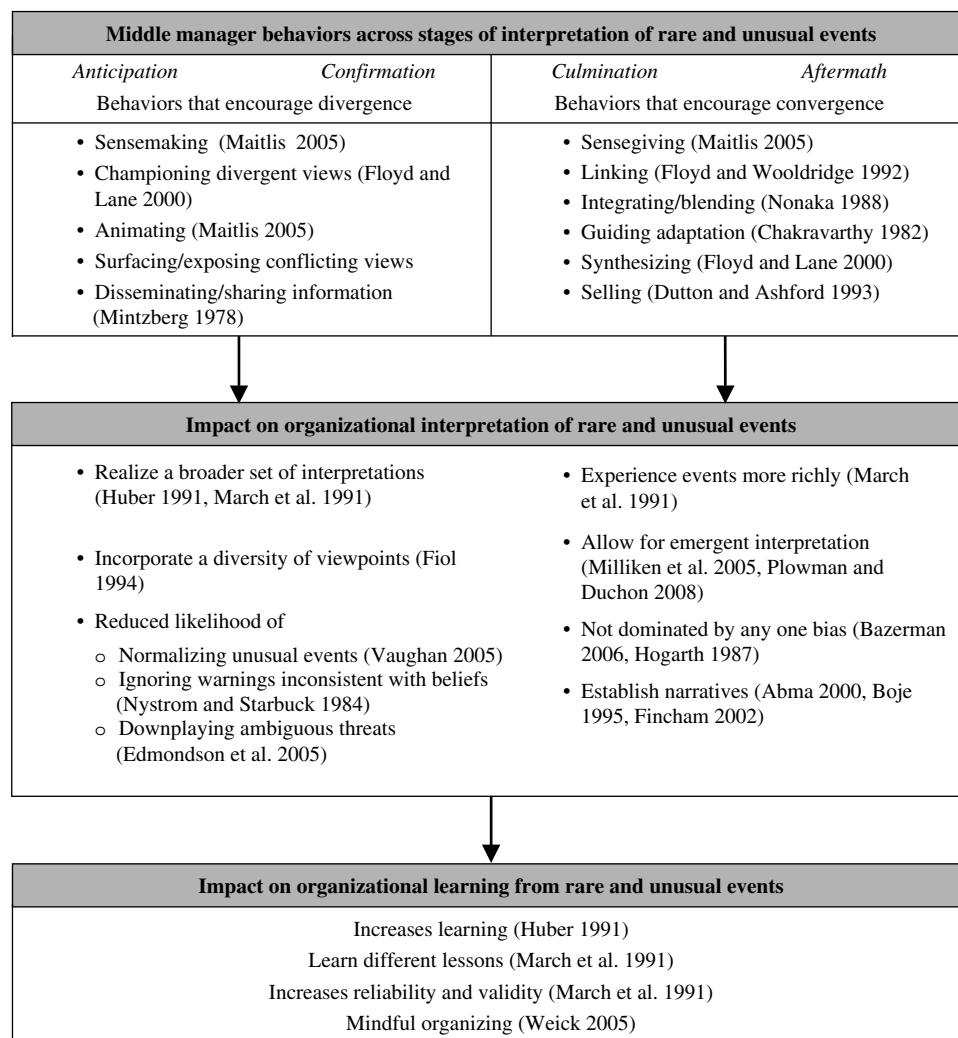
Middle manager behaviors across stages of interpretation of rare and unusual events

*Anticipation* *Confirmation*

Behaviors that encourage divergence

- Sensemaking (Maitlis 2005)
- Championing divergent views (Floyd and Lane 2000)
- Animating (Maitlis 2005)
- Surfacing/exposing conflicting views
- Disseminating/sharing information (Mintzberg 1978)

*Culmination* *Aftermath*

Behaviors that encourage convergence

- Sensegiving (Maitlis 2005)
- Linking (Floyd and Wooldridge 1992)
- Integrating/blending (Nonaka 1988)
- Guiding adaptation (Chakravarthy 1982)
- Synthesizing (Floyd and Lane 2000)
- Selling (Dutton and Ashford 1993)

Impact on organizational interpretation of rare and unusual events

- Realize a broader set of interpretations (Huber 1991, March et al. 1991)
- Incorporate a diversity of viewpoints (Fiol 1994)
- Reduced likelihood of
  - o Normalizing unusual events (Vaughan 2005)
  - o Ignoring warnings inconsistent with beliefs (Nystrom and Starbuck 1984)
  - o Downplaying ambiguous threats (Edmondson et al. 2005)

- Experience events more richly (March et al. 1991)
- Allow for emergent interpretation (Milliken et al. 2005, Plowman and Duchon 2008)
- Not dominated by any one bias (Bazerman 2006, Hogarth 1987)
- Establish narratives (Abma 2000, Boje 1995, Fincham 2002)

Impact on organizational learning from rare and unusual events

Increases learning (Huber 1991)

Learn different lessons (March et al. 1991)

Increases reliability and validity (March et al. 1991)

Mindful organizing (Weick 2005)